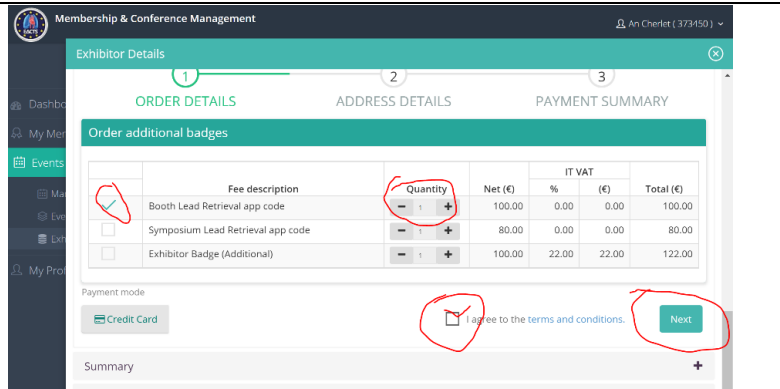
Membership & Conference Management

An Cherlet ( 373450 )

Dashbo

My Mem

Events

Ma

Eve

Exh

My Prof

Exhibitor Details

1 ORDER DETAILS

2 ADDRESS DETAILS

3 PAYMENT SUMMARY

Order additional badges

| | Fee description | Quantity | Net (€) | IT VAT % | IT VAT (€) | Total (€) |
|---|---|---|---|---|---|---|
| ✓ | Booth Lead Retrieval app code | − 1 + | 100.00 | 0.00 | 0.00 | 100.00 |
| | Symposium Lead Retrieval app code | − 1 + | 80.00 | 0.00 | 0.00 | 80.00 |
| | Exhibitor Badge (Additional) | − 1 + | 100.00 | 22.00 | 22.00 | 122.00 |

Payment mode

Credit Card

I agree to the terms and conditions.

Next

Summary